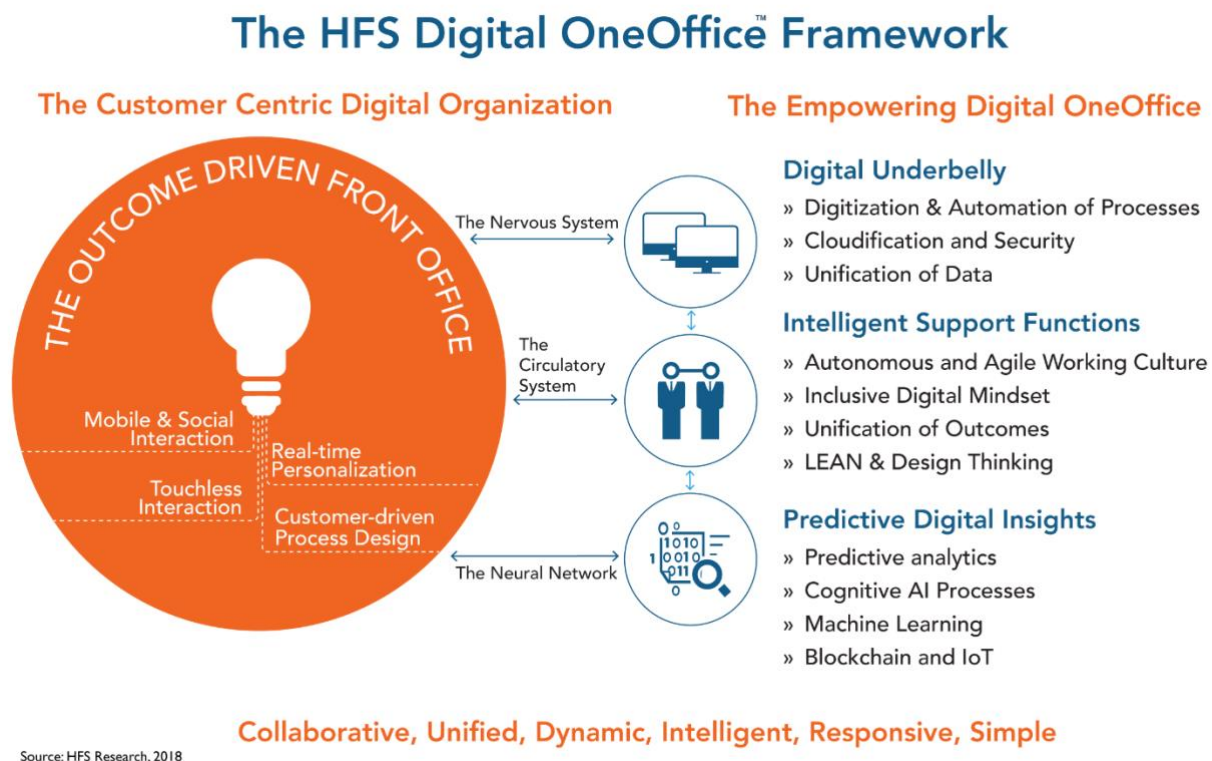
The HFS Digital OneOffice™ Framework

The Customer Centric Digital Organization

THE OUTCOME DRIVEN FRONT OFFICE

Mobile & Social Interaction

Real-time Personalization

Touchless Interaction

Customer-driven Process Design

The Nervous System

The Circulatory System

The Neural Network

1010
0010
011

The Empowering Digital OneOffice

Digital Underbelly
» Digitization & Automation of Processes
» Cloudification and Security
» Unification of Data

Intelligent Support Functions
» Autonomous and Agile Working Culture
» Inclusive Digital Mindset
» Unification of Outcomes
» LEAN & Design Thinking

Predictive Digital Insights
» Predictive analytics
» Cognitive AI Processes
» Machine Learning
» Blockchain and IoT

Collaborative, Unified, Dynamic, Intelligent, Responsive, Simple

Source: HFS Research, 2018